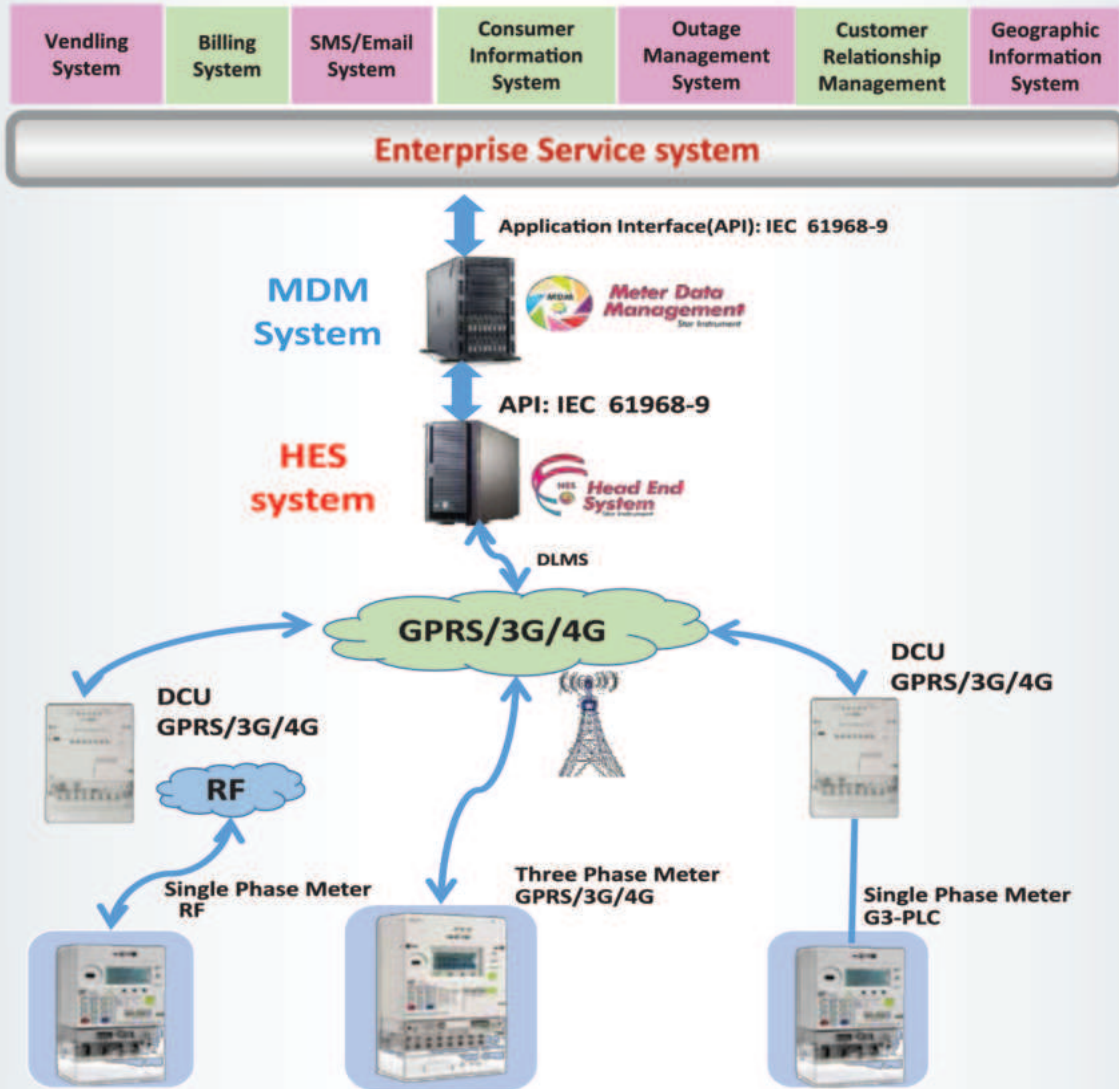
Vendling System

Billing System

SMS/Email System

Consumer Information System

Outage Management System

Customer Relationship Management

Geographic Information System

Enterprise Service system

Application Interface(API): IEC 61968-9

MDM System

MDM

Meter Data Management

Star Instrument

API: IEC 61968-9

HES system

HES

Head End System

Star Instrument

DLMS

GPRS/3G/4G

DCU
GPRS/3G/4G

DCU
GPRS/3G/4G

RF

Single Phase Meter
RF

Three Phase Meter
GPRS/3G/4G

Single Phase Meter
G3-PLC